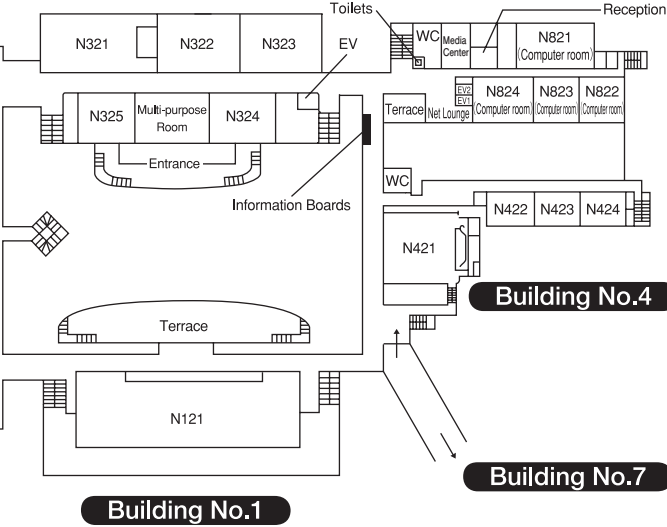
Toilets
Reception
N321
N322
N323
EV
WC
Media Center
N821 (Computer room)
N325
Multi-purpose Room
N324
EV2
EV1
Terrace
Net Lounge
N824 Computer room
N823 Computer room
N822 Computer room
Entrance
WC
Information Boards
N422
N423
N424
N421
Building No.4
Terrace
N121
Building No.7
Building No.1